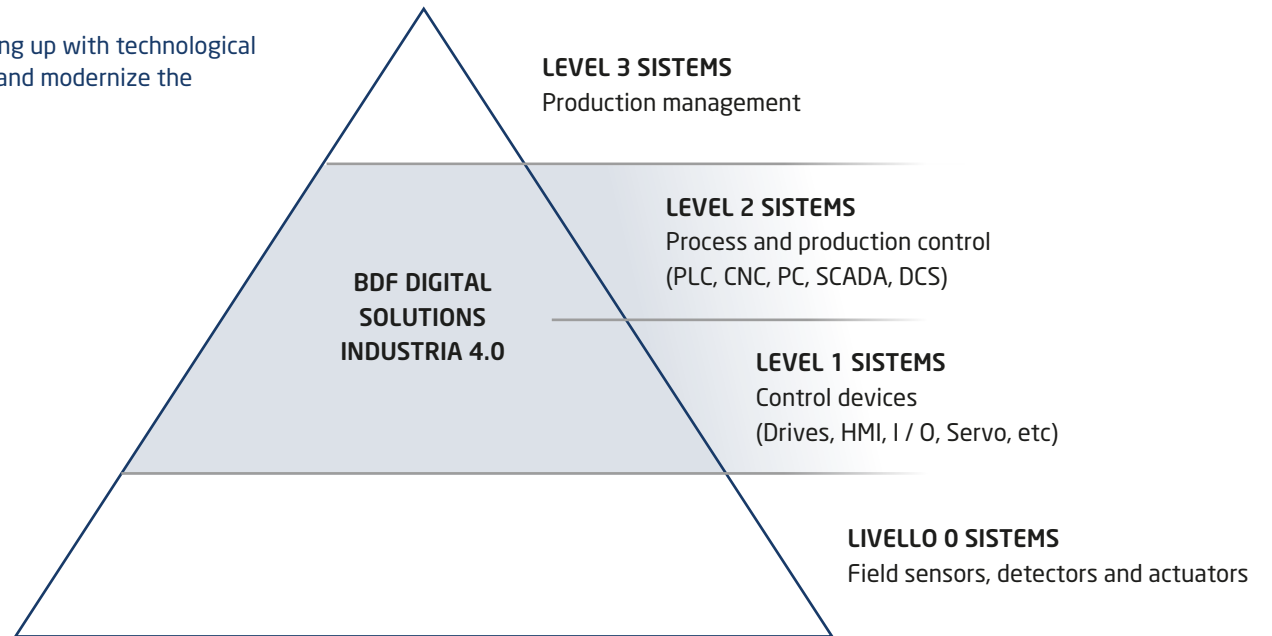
ng up with technological and modernize the

LEVEL 3 SISTEMS
Production management

LEVEL 2 SISTEMS
Process and production control (PLC, CNC, PC, SCADA, DCS)

BDF DIGITAL SOLUTIONS INDUSTRIA 4.0

LEVEL 1 SISTEMS
Control devices (Drives, HMI, I / O, Servo, etc)

LIVELLO 0 SISTEMS
Field sensors, detectors and actuators